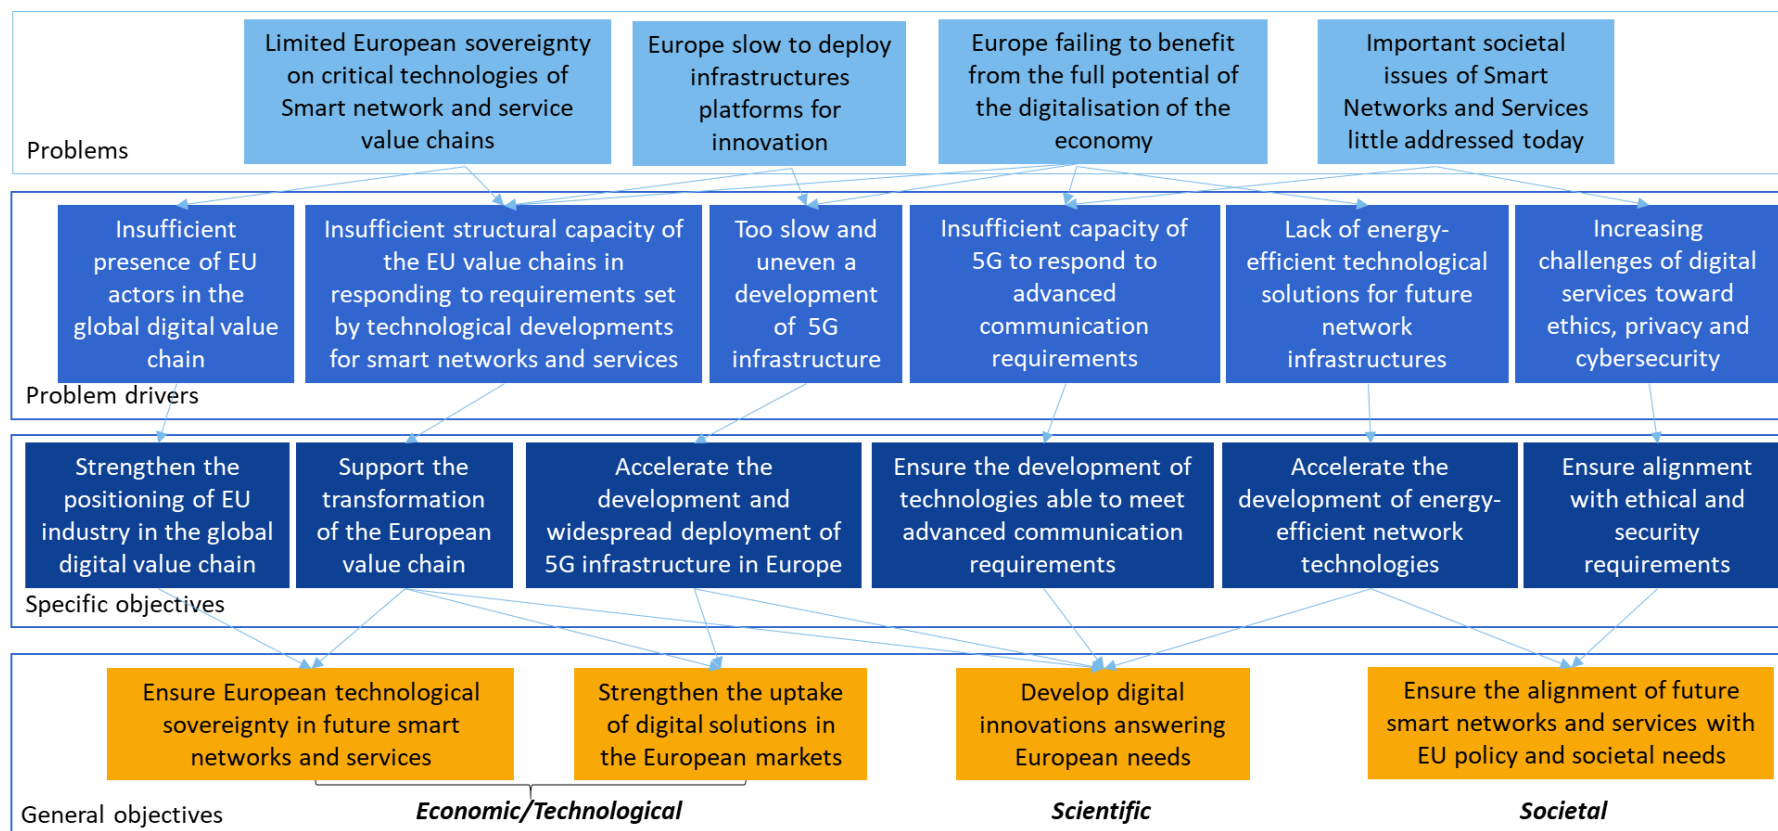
Limited European sovereignty on critical technologies of Smart network and service value chains

Europe slow to deploy infrastructures platforms for innovation

Europe failing to benefit from the full potential of the digitalisation of the economy

Important societal issues of Smart Networks and Services little addressed today

Problems

Insufficient presence of EU actors in the global digital value chain

Insufficient structural capacity of the EU value chains in responding to requirements set by technological developments for smart networks and services

Too slow and uneven a development of 5G infrastructure

Insufficient capacity of 5G to respond to advanced communication requirements

Lack of energy-efficient technological solutions for future network infrastructures

Increasing challenges of digital services toward ethics, privacy and cybersecurity

Problem drivers

Strengthen the positioning of EU industry in the global digital value chain

Support the transformation of the European value chain

Accelerate the development and widespread deployment of 5G infrastructure in Europe

Ensure the development of technologies able to meet advanced communication requirements

Accelerate the development of energy-efficient network technologies

Ensure alignment with ethical and security requirements

Specific objectives

Ensure European technological sovereignty in future smart networks and services

Strengthen the uptake of digital solutions in the European markets

Develop digital innovations answering European needs

Ensure the alignment of future smart networks and services with EU policy and societal needs

General objectives

Economic/Technological

Scientific

Societal